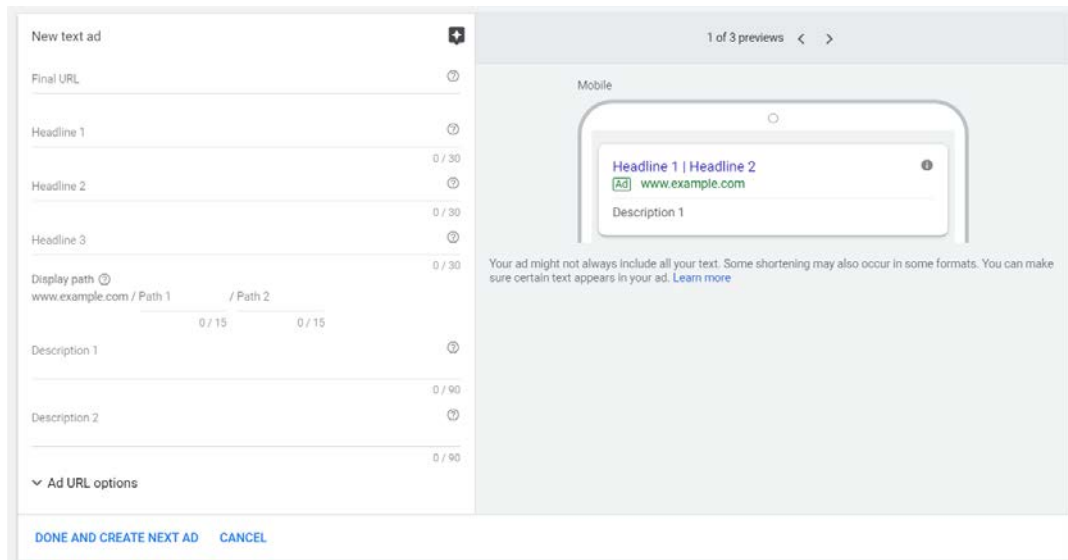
New text ad

Final URL

Headline 1

0 / 30

Headline 2

0 / 30

Headline 3

0 / 30

Display path

www.example.com / Path 1 / Path 2

0 / 15 0 / 15

Description 1

0 / 90

Description 2

0 / 90

Ad URL options

DONE AND CREATE NEXT AD CANCEL

1 of 3 previews < >

Mobile

Headline 1 | Headline 2

Ad www.example.com

Description 1

Your ad might not always include all your text. Some shortening may also occur in some formats. You can make sure certain text appears in your ad. Learn more